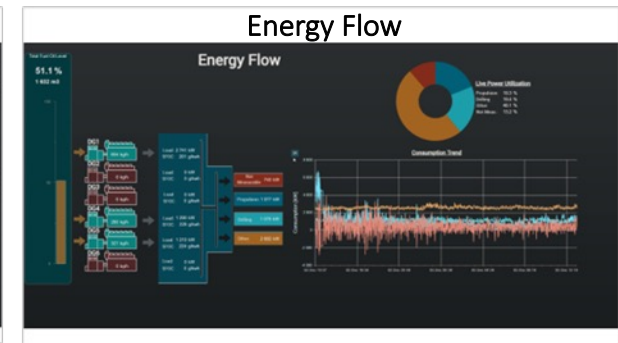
Energy Flow

Total Fuel Oil Level
51.1 %
1 602 m3

Energy Flow

DG1
DG2
DG3
DG4
DG5
DG6

Load
BTOC

Live Power Utilisation
Propulsion
Drilling
Others
Non Measurable

Consumption Trend

Non Measurable
Propulsion
Drilling
Others
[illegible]